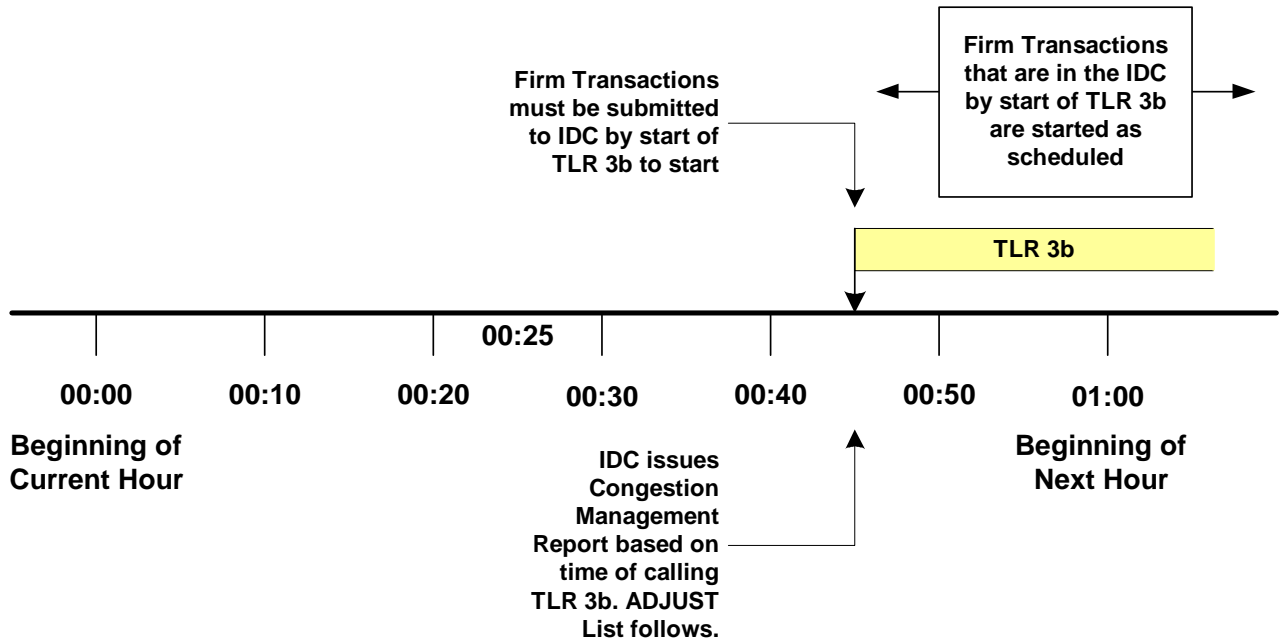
Firm Transactions that are in the IDC by start of TLR 3b are started as scheduled

Firm Transactions must be submitted to IDC by start of TLR 3b to start

TLR 3b

00:25

00:00

00:10

00:20

00:30

00:40

00:50

01:00

Beginning of Current Hour

Beginning of Next Hour

IDC issues Congestion Management Report based on time of calling TLR 3b. ADJUST List follows.